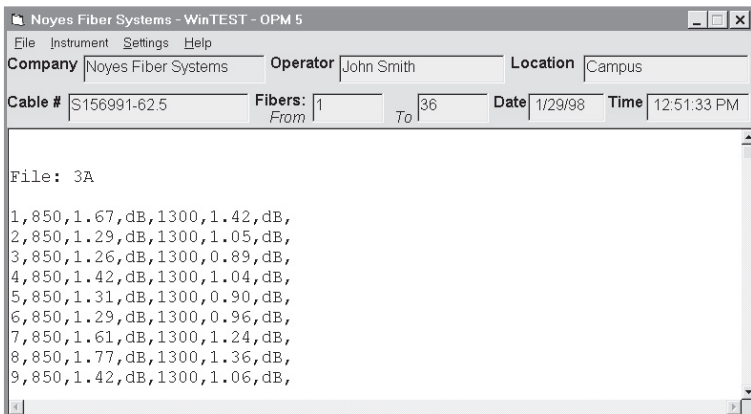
Noyes Fiber Systems - WinTEST - OPM 5

File Instrument Settings Help

Company Noyes Fiber Systems Operator John Smith Location Campus

Cable # S156991-62.5 Fibers: From 1 To 36 Date 1/29/98 Time 12:51:33 PM

File: 3A

1,850,1.67,dB,1300,1.42,dB,
2,850,1.29,dB,1300,1.05,dB,
3,850,1.26,dB,1300,0.89,dB,
4,850,1.42,dB,1300,1.04,dB,
5,850,1.31,dB,1300,0.90,dB,
6,850,1.29,dB,1300,0.96,dB,
7,850,1.61,dB,1300,1.24,dB,
8,850,1.77,dB,1300,1.36,dB,
9,850,1.42,dB,1300,1.06,dB,